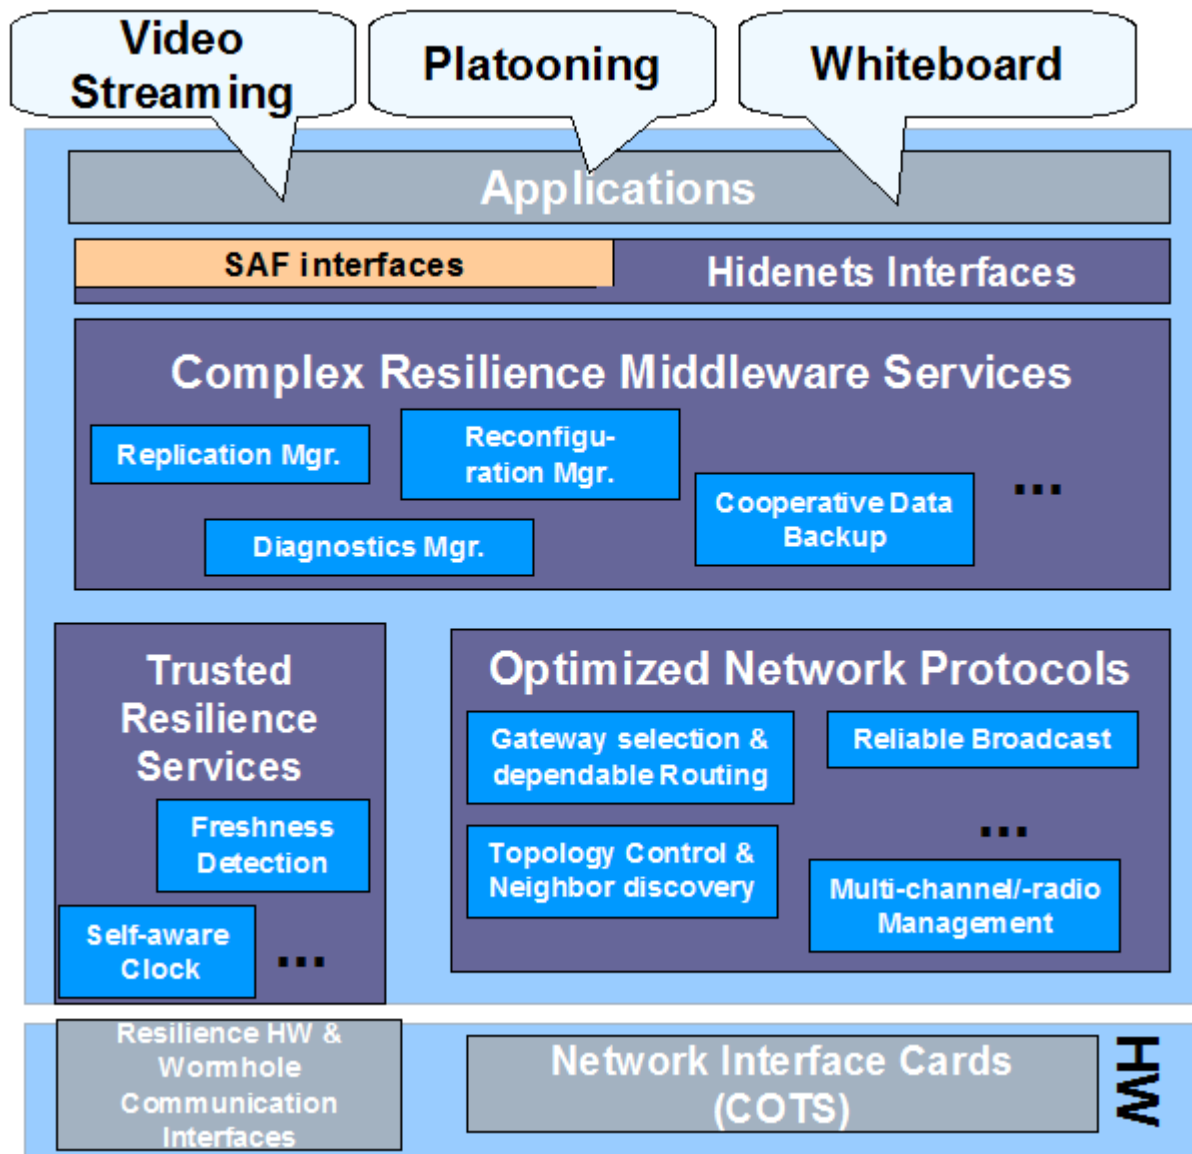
Video Streaming

Platooning

Whiteboard

Applications

SAF interfaces

Hidenets Interfaces

Complex Resilience Middleware Services

Replication Mgr.

Reconfiguration Mgr.

Cooperative Data Backup

...

Diagnostics Mgr.

Trusted Resilience Services

Freshness Detection

Self-aware Clock

...

Optimized Network Protocols

Gateway selection & dependable Routing

Reliable Broadcast

...

Topology Control & Neighbor discovery

Multi-channel/-radio Management

Resilience HW & Wormhole Communication Interfaces

Network Interface Cards (COTS)

HW